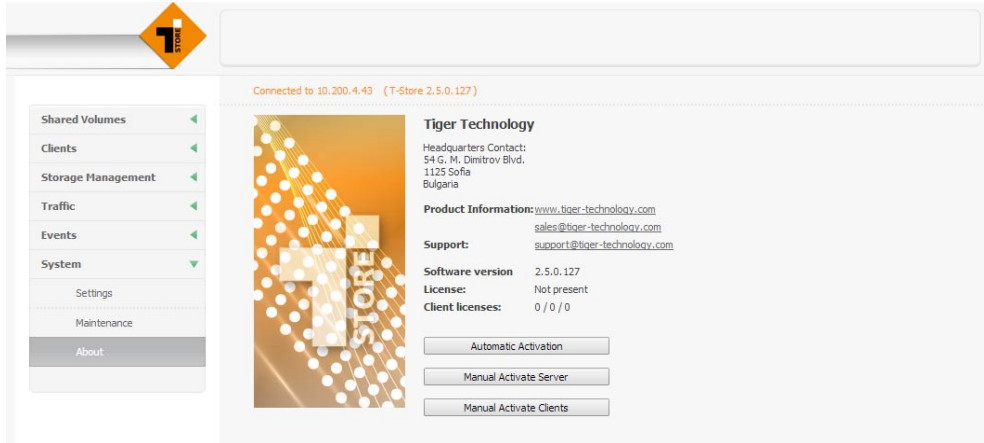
T STORE

Connected to 10.200.4.43 (T-Store 2.5.0.127)

Shared Volumes
Clients
Storage Management
Traffic
Events
System
Settings
Maintenance
About

STORE

Tiger Technology

Headquarters Contact:
54 G. M. Dimitrov Blvd.
1125 Sofia
Bulgaria

Product Information: www.tiger-technology.com
sales@tiger-technology.com
Support: support@tiger-technology.com

Software version 2.5.0.127
License: Not present
Client licenses: 0 / 0 / 0

Automatic Activation
Manual Activate Server
Manual Activate Clients